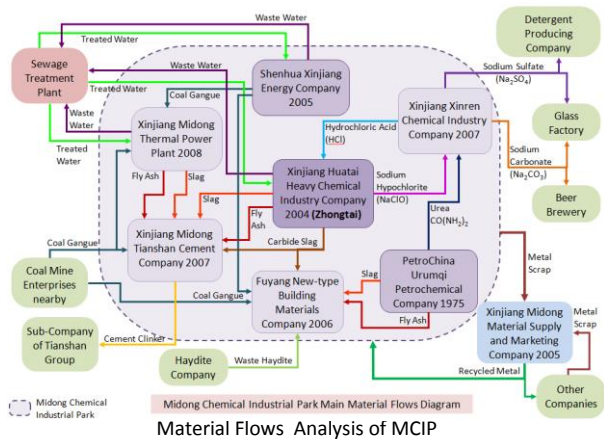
Waste Water
Treated Water
Detergent Producing Company
Sewage Treatment Plant
Waste Water
Shenhua Xinjiang Energy Company 2005
Treated Water
Coal Gangue
Sodium Sulfate ($Na_2SO_4$)
Xinjiang Xinren Chemical Industry Company 2007
Glass Factory
Waste Water
Xinjiang Midong Thermal Power Plant 2008
Treated Water
Hydrochloric Acid (HCl)
Sodium Carbonate ($Na_2CO_3$)
Fly Ash
Slag
Xinjiang Huatai Heavy Chemical Industry Company 2004 (Zhongtai)
Sodium Hypochlorite (NaClO)
Slag
Fly Ash
Beer Brewery
Urea $CO(NH_2)_2$
Coal Gangue
Xinjiang Midong Tianshan Cement Company 2007
Carbide Slag
Metal Scrap
Coal Mine Enterprises nearby
Slag
PetroChina Urumqi Petrochemical Company 1975
Coal Gangue
Fuyang New-type Building Materials Company 2006
Fly Ash
Metal Scrap
Xinjiang Midong Material Supply and Marketing Company 2005
Sub-Company of Tianshan Group
Cement Clinker
Haydite Company
Waste Haydite
Recycled Metal
Other Companies
Midong Chemical Industrial Park
Midong Chemical Industrial Park Main Material Flows Diagram
Material Flows Analysis of MCIP